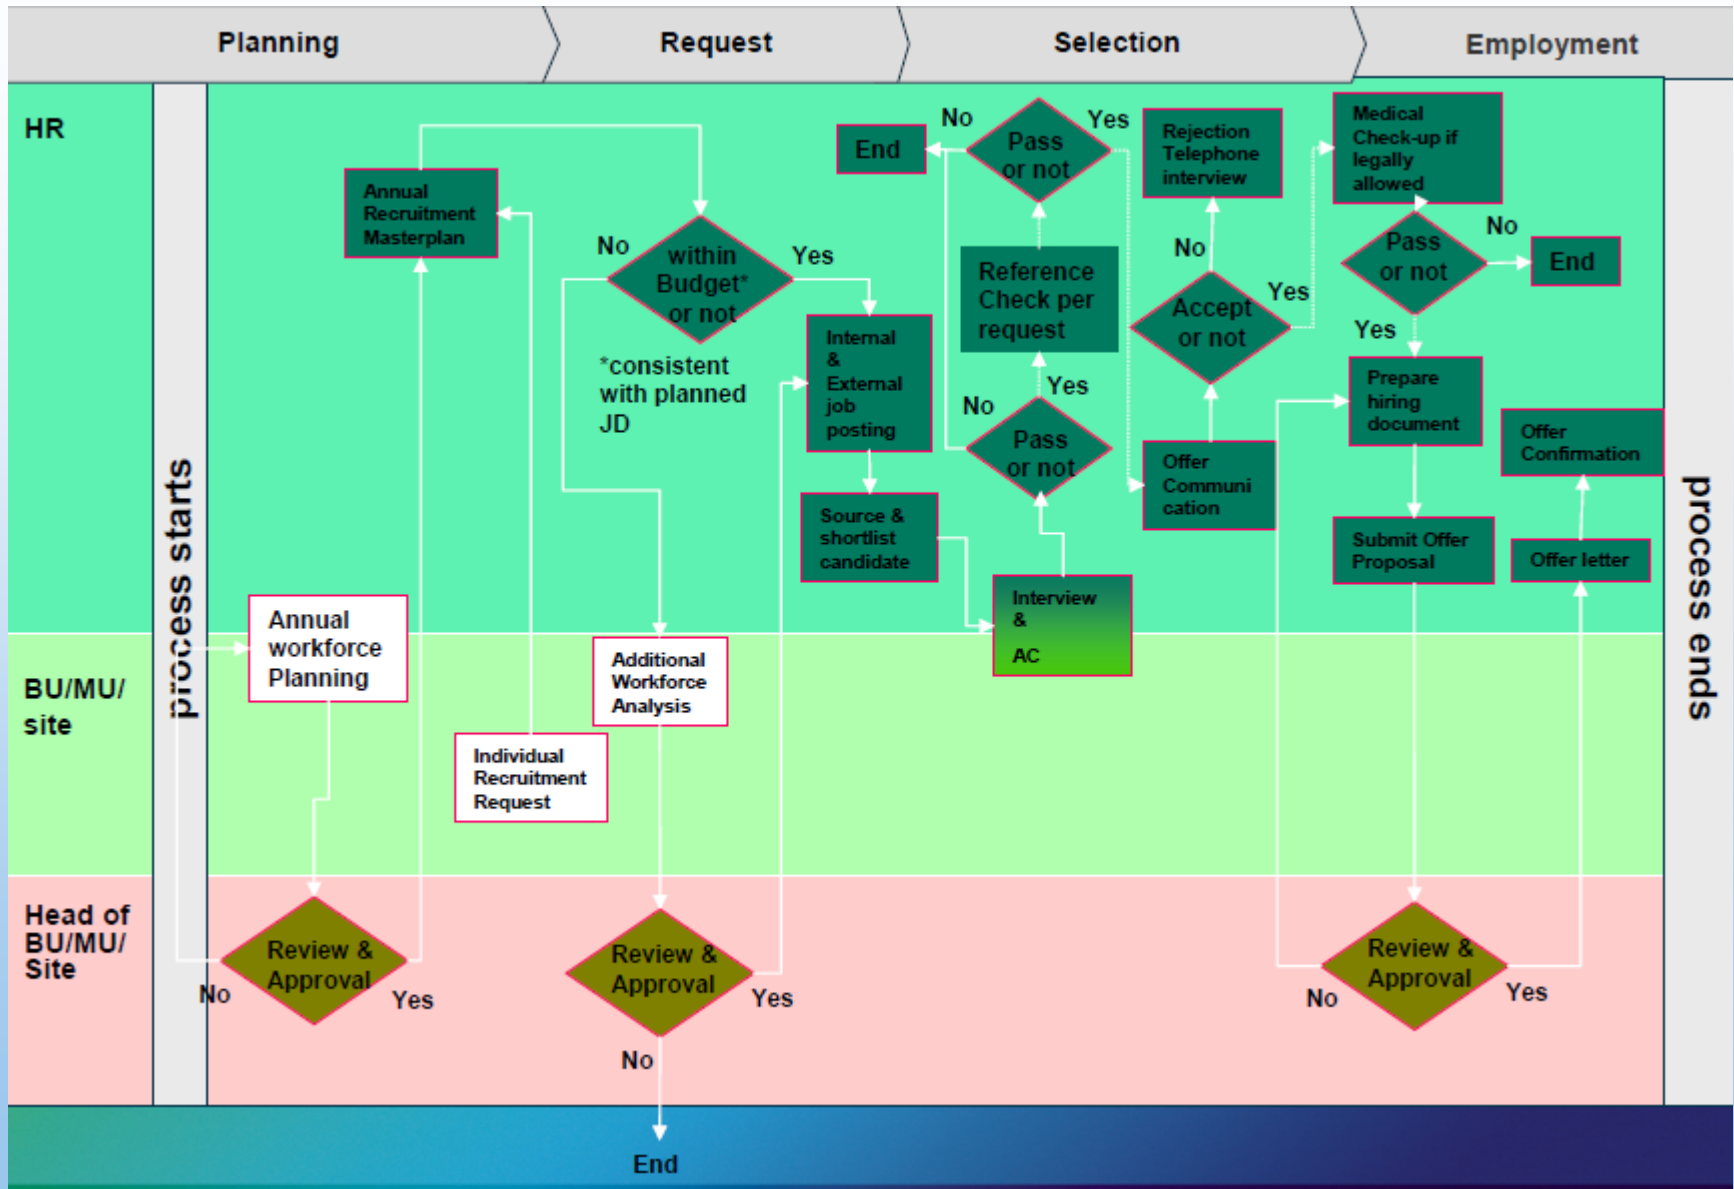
Planning

Request

Selection

Employment

HR

BU/MU/ site

Head of BU/MU/ Site

process starts

Annual workforce Planning

Review & Approval

No

Yes

Annual Recruitment Masterplan

Individual Recruitment Request

No

within Budget* or not

Yes

*consistent with planned JD

Additional Workforce Analysis

Review & Approval

Yes

No

End

Internal & External job posting

Source & shortlist candidate

Interview & AC

No

Pass or not

Yes

Reference Check per request

End

No

Pass or not

Yes

Rejection Telephone interview

No

Accept or not

Yes

Offer Communi cation

Medical Check-up if legally allowed

Pass or not

No

End

Yes

Prepare hiring document

Submit Offer Proposal

Review & Approval

No

Yes

Offer letter

Offer Confirmation

process ends